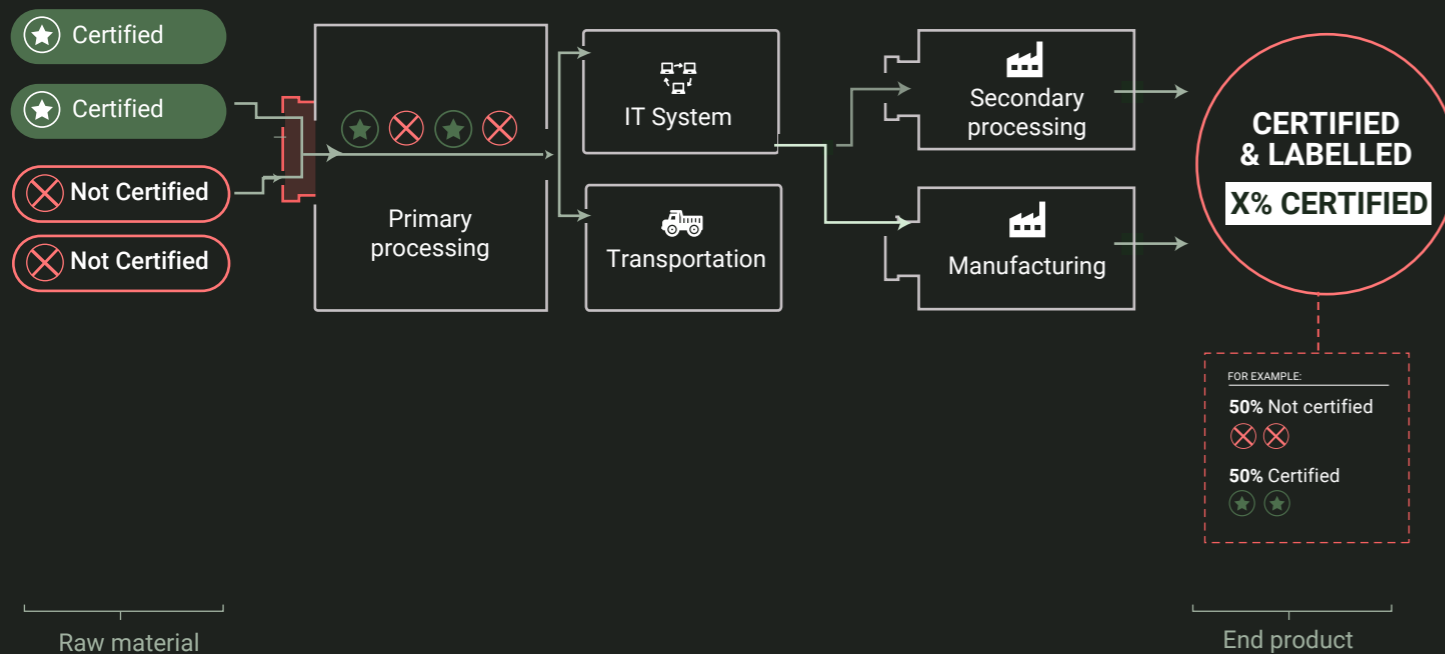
Certified

Certified

Not Certified

Not Certified

Primary processing

IT System

Transportation

Secondary processing

Manufacturing

CERTIFIED & LABELLED

X% CERTIFIED

FOR EXAMPLE:

**50%** Not certified

**50%** Certified

Raw material

End product